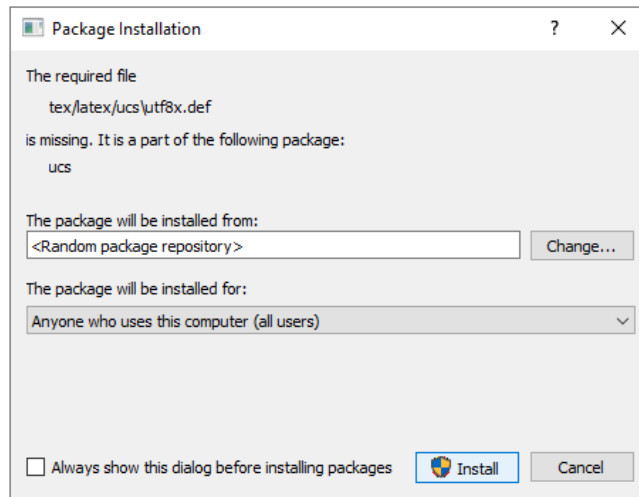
Package Installation

?

X

The required file

tex/latex/ucs/utf8x.def

is missing. It is a part of the following package:

ucs

The package will be installed from:

<Random package repository>

Change...

The package will be installed for:

Anyone who uses this computer (all users)

Always show this dialog before installing packages

Install

Cancel